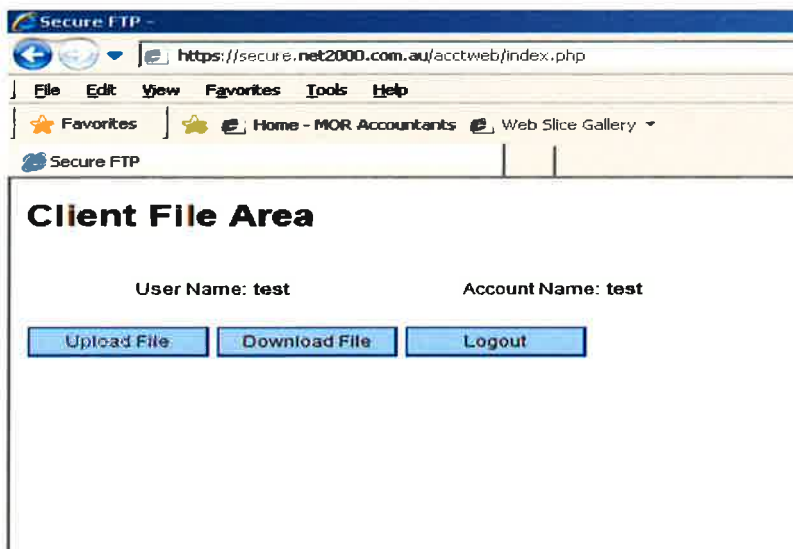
Secure FTP -

https://secure.net2000.com.au/acctweb/index.php

File Edit View Favorites Tools Help

Favorites | Home - MOR Accountants | Web Slice Gallery

Secure FTP

Client File Area

User Name: test

Account Name: test

Upload File

Download File

Logout